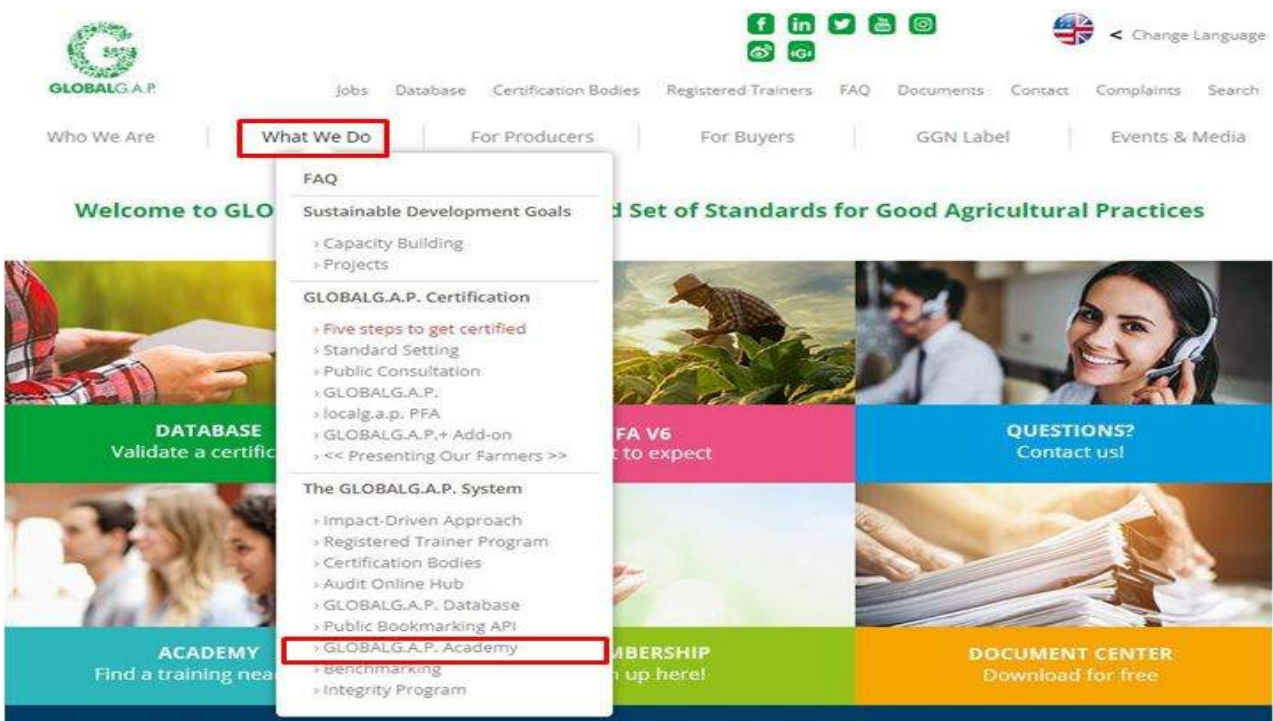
GLOBALG.A.P.

< Change Language

Jobs Database Certification Bodies Registered Trainers FAQ Documents Contact Complaints Search

Who We Are What We Do For Producers For Buyers GGN Label Events & Media

FAQ

Sustainable Development Goals

› Capacity Building
› Projects

GLOBALG.A.P. Certification

› Five steps to get certified
› Standard Setting
› Public Consultation
› GLOBALG.A.P.
› localg.a.p. PFA
› GLOBALG.A.P.+ Add-on
› << Presenting Our Farmers >>

The GLOBALG.A.P. System

› Impact-Driven Approach
› Registered Trainer Program
› Certification Bodies
› Audit Online Hub
› GLOBALG.A.P. Database
› Public Bookmarking API
› GLOBALG.A.P. Academy
› Benchmarking
› Integrity Program

Welcome to GLO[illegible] d Set of Standards for Good Agricultural Practices

DATABASE
Validate a certific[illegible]

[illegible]FA V6
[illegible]t to expect

QUESTIONS?
Contact us!

ACADEMY
Find a training nea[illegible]

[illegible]MBERSHIP
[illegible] up here!

DOCUMENT CENTER
Download for free